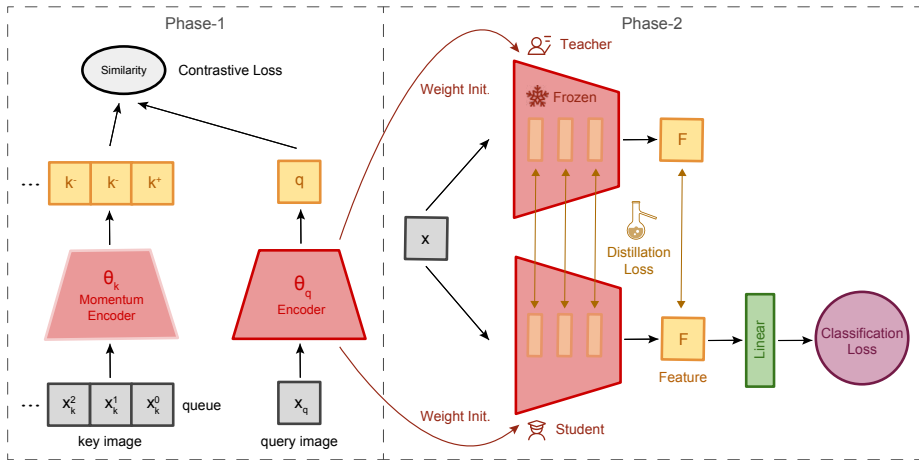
Phase-1

Similarity

Contrastive Loss

...

$k^-$ $k^-$ $k^+$

$q$

$\theta_k$
Momentum Encoder

$\theta_q$
Encoder

...

$x_k^2$ $x_k^1$ $x_k^0$

queue

key image

$x_q$

query image

Phase-2

Weight Init.

Teacher

Frozen

F

x

Distillation Loss

F

Feature

Linear

Classification Loss

Weight Init.

Student